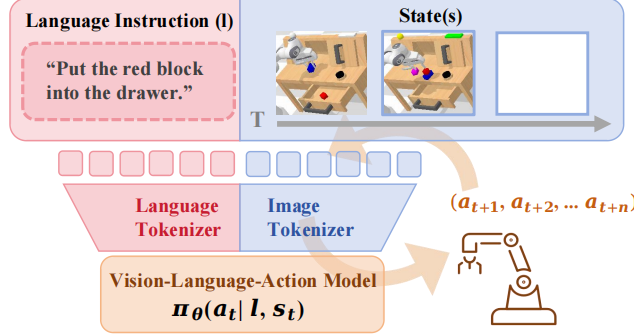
Language Instruction (l)

State(s)

"Put the red block into the drawer."

T

Language Tokenizer

Image Tokenizer

$(a_{t+1}, a_{t+2}, ... a_{t+n})$

Vision-Language-Action Model

$\pi_\theta(a_t | l, s_t)$